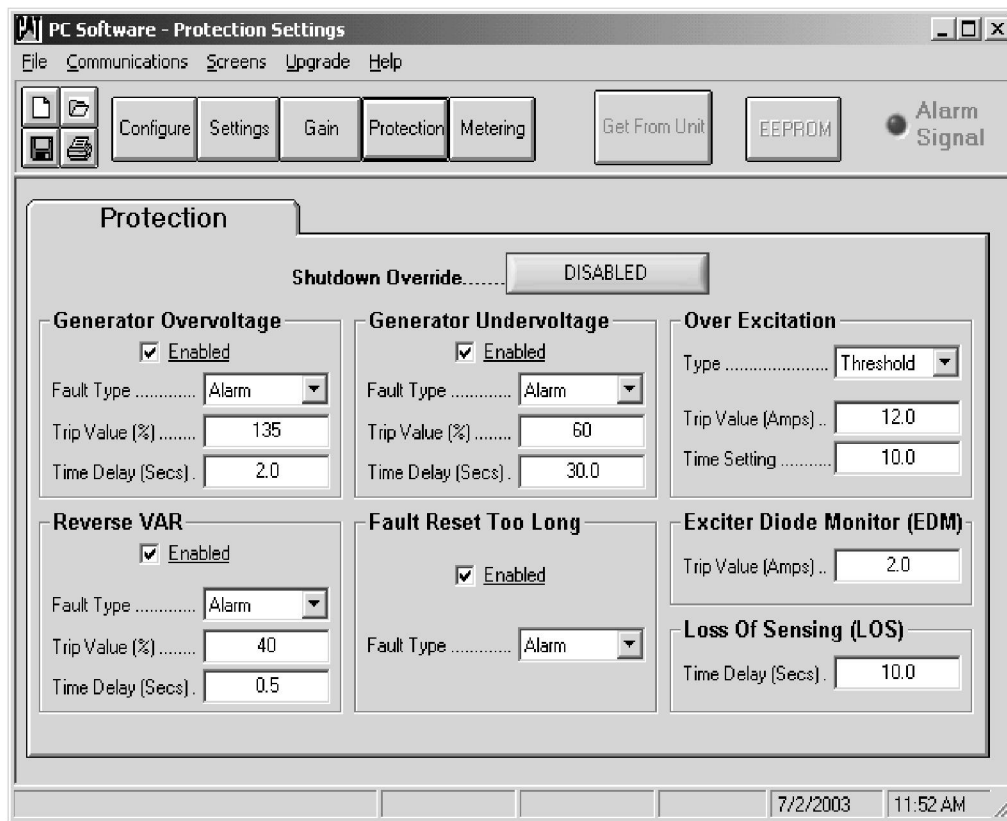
PC Software - Protection Settings

File Communications Screens Upgrade Help

Configure Settings Gain Protection Metering Get From Unit EEPROM Alarm Signal

Protection

Shutdown Override....... DISABLED

Generator Overvoltage
Enabled
Fault Type ............ Alarm
Trip Value (%) ........ 135
Time Delay (Secs). 2.0

Generator Undervoltage
Enabled
Fault Type ............ Alarm
Trip Value (%) ........ 60
Time Delay (Secs). 30.0

Over Excitation
Type ..................... Threshold
Trip Value (Amps) .. 12.0
Time Setting .......... 10.0

Reverse VAR
Enabled
Fault Type ............ Alarm
Trip Value (%) ........ 40
Time Delay (Secs). 0.5

Fault Reset Too Long
Enabled
Fault Type ............ Alarm

Exciter Diode Monitor (EDM)
Trip Value (Amps) .. 2.0

Loss Of Sensing (LOS)
Time Delay (Secs). 10.0

7/2/2003 11:52 AM